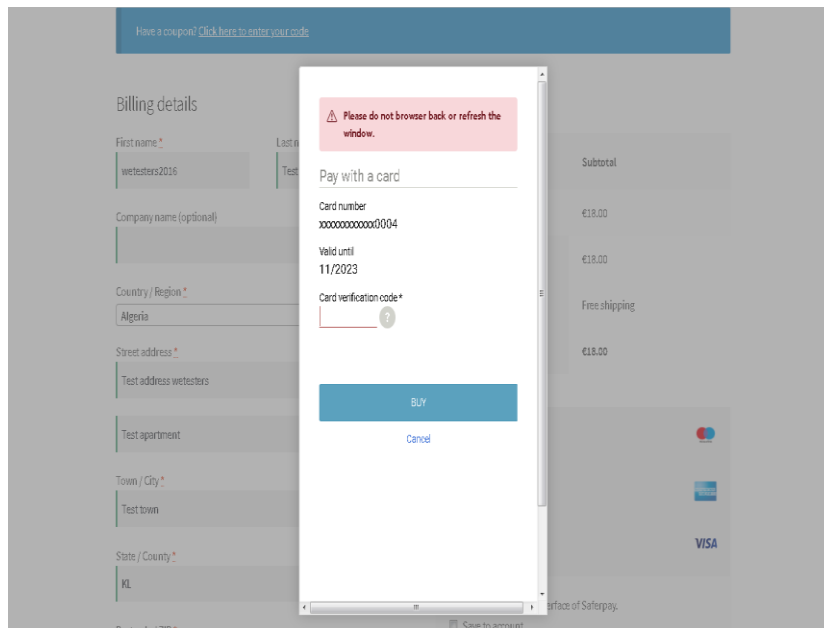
Have a coupon? Click here to enter your code

Billing details

First name *
wetesters2016

Last n
Test

Company name (optional)

Country / Region *
Algeria

Street address *
Test address wetesters

Test apartment

Town / City *
Test town

State / County *
KL

Subtotal
€18.00
€18.00
Free shipping
€18.00

VISA

erface of Saferpay.

Save to account

⚠ Please do not browser back or refresh the window.

Pay with a card

Card number
xxxxxxxxxxxx0004

Valid until
11/2023

Card verification code *

?

BUY

Cancel